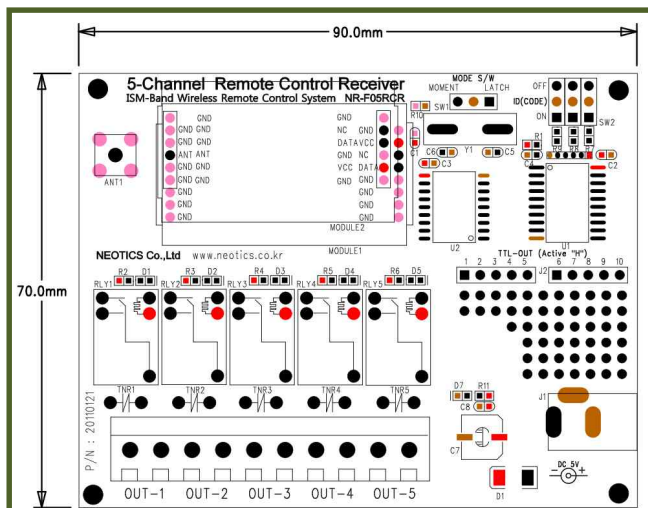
90.0mm

70.0mm

5-Channel Remote Control Receiver
ISM-Band Wireless Remote Control System NR-F05RCR

MODE S/W
MOMENT LATCH
SW1

OFF
ID(CODE)
ON
SW2

R10

GND
GND GND
GND GND
ANT ANT
GND GND
GND GND
GND
GND
GND

GND
NC GND
DATA VCC
GND NC
VCC DATA
GND
GND
GND

MODULE2
MODULE1

ANT1

C1
C6
C3
Y1
C5
R1
C4
C2
U2
U1

NEOTICS Co.,Ltd www.neotics.co.kr

TTL-OUT (Active "H")
1 2 3 4 5
J2
6 7 8 9 10

RLY1 R2 D1
RLY2 R3 D2
RLY3 R4 D3
RLY4 R5 D4
RLY5 R6 D5

TNR1
TNR2
TNR3
TNR4
TNR5

P/N : 20110121

D7 R11
C8
J1
C7
D1
DC 5V
+

OUT-1 OUT-2 OUT-3 OUT-4 OUT-5